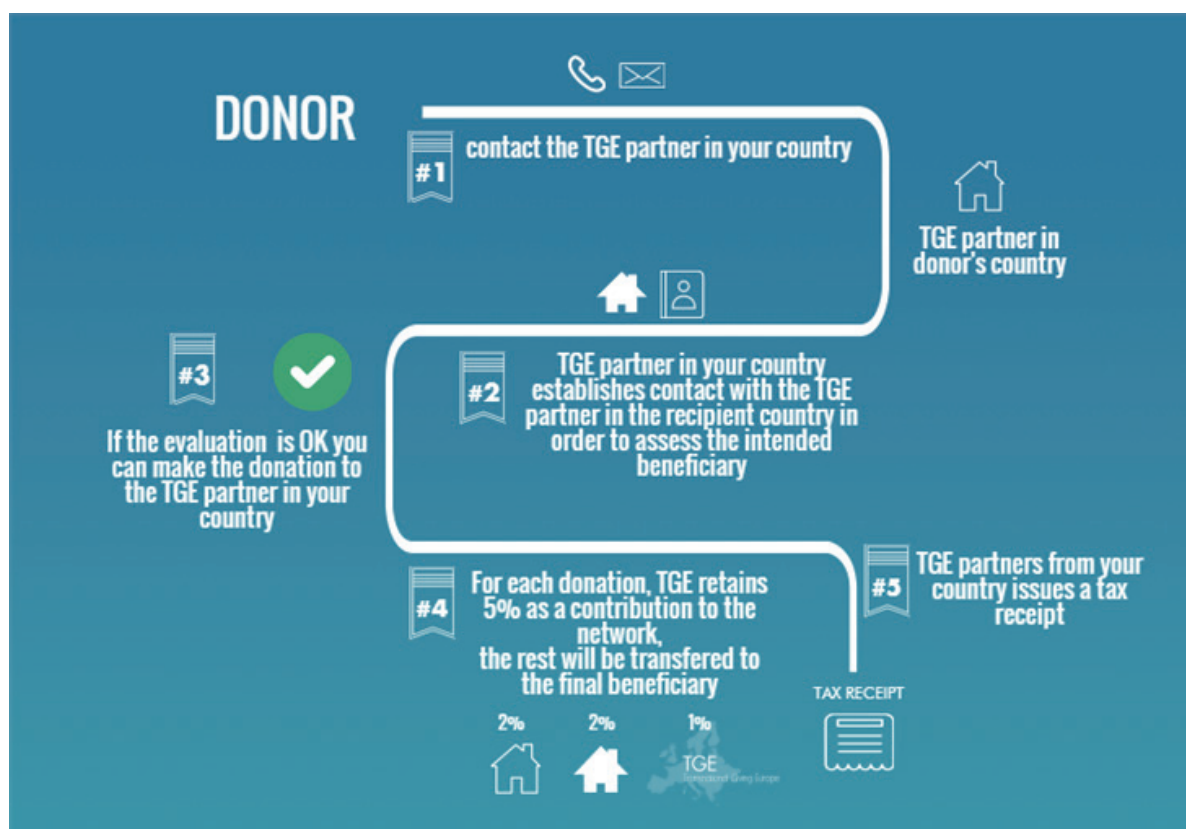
DONOR

#1

contact the TGE partner in your country

TGE partner in donor's country

#2

TGE partner in your country establishes contact with the TGE partner in the recipient country in order to assess the intended beneficiary

#3

If the evaluation is OK you can make the donation to the TGE partner in your country

#4

For each donation, TGE retains 5% as a contribution to the network, the rest will be transfered to the final beneficiary

#5

TGE partners from your country issues a tax receipt

TAX RECEIPT

2%

2%

1%

TGE

Transnational Giving Europe